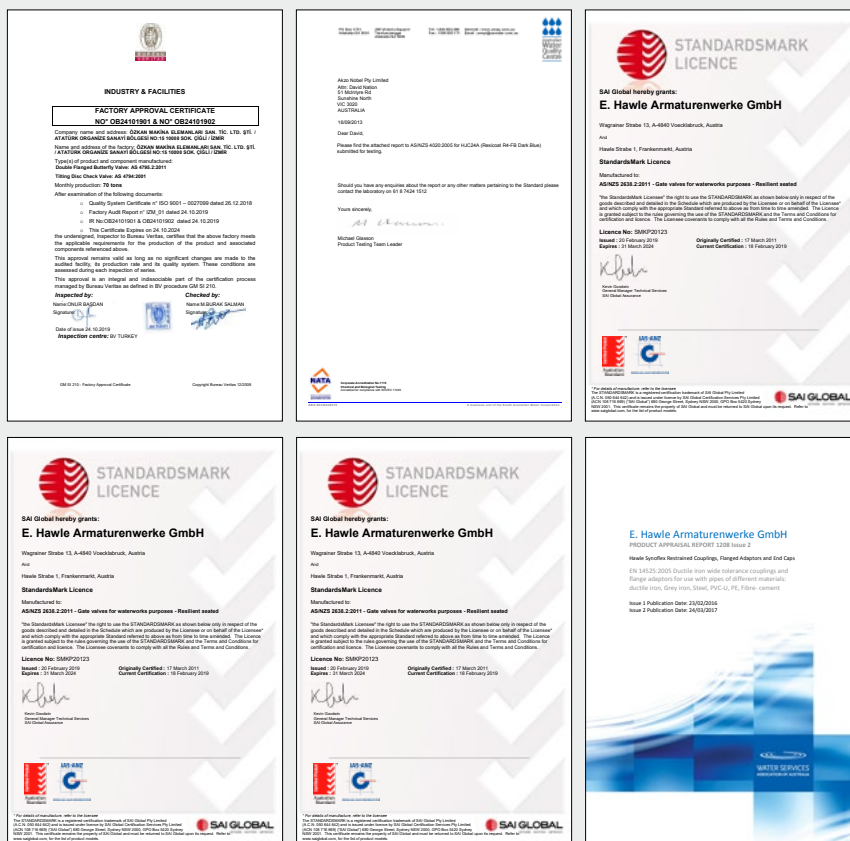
INDUSTRY & FACILITIES

FACTORY APPROVAL CERTIFICATE
NO° OB24101901 & NO° OB24101902

Company name and address: ÖZKAN MAKINA ELEMANLARI SAN. TIC. LTD. ŞTİ. / ATATÜRK ORGANİZE SANAYİ BÖLGESİ NO:15 10000 SOK. ÇİĞLİ / İZMİR

Name and address of the factory: ÖZKAN MAKINA ELEMANLARI SAN. TIC. LTD. ŞTİ. / ATATÜRK ORGANİZE SANAYİ BÖLGESİ NO:15 10000 SOK. ÇİĞLİ / İZMİR

Type(s) of product and component manufactured:
Double Flanged Butterfly Valve: AS 4795.2:2011

Tilting Disc Check Valve: AS 4794:2001

Monthly production: 70 tons

After examination of the following documents:
Quality System Certificate n° ISO 9001 – 0027099 dated 26.12.2018
Factory Audit Report n° IZM_01 dated 24.10.2019
IR No:OB24101901 & OB24101902 dated 24.10.2019
This Certificate Expires on 24.10.2024

the undersigned, Inspector to Bureau Veritas, certifies that the above factory meets the applicable requirements for the production of the product and associated components referenced above.

This approval remains valid as long as no significant changes are made to the audited facility, its production rate and its quality system. These conditions are assessed during each inspection of series.

This approval is an integral and indissociable part of the certification process managed by Bureau Veritas as defined in BV procedure GM SI 210.

Inspected by:
Name:ONUR BAŞDAN
Signature:

Checked by:
Name:M.BURAK SALMAN
Signature:

Date of issue:24.10.2019
Inspection centre: BV TURKEY

GM SI 210 - Factory Approval Certificate
Copyright Bureau Veritas 12/2009

Akzo Nobel Pty Limited
Attn: David Nation
51 McIntyre Rd
Sunshine North
VIC 3020
AUSTRALIA

16/09/2013

Dear David,

Please find the attached report to AS/NZS 4020:2005 for KJC34A (Resicoat R4-FB Dark Blue) submitted for testing.

Should you have any enquiries about the report or any other matters pertaining to the Standard please contact the laboratory on 61 8 7424 1512

Yours sincerely,

Michael Glasson
Product Testing Team Leader

STANDARDSMARK LICENCE

SAI Global hereby grants:
E. Hawle Armaturenwerke GmbH

Wagrainer Strabe 13, A-4840 Voecklabruck, Austria

And

Hawle Strabe 1, Frankenmarkt, Austria

StandardsMark Licence

Manufactured to:
AS/NZS 2638.2:2011 - Gate valves for waterworks purposes - Resilient seated

"the StandardsMark Licensee" the right to use the STANDARDSMARK as shown below only in respect of the goods described and listed in the Schedule which are produced by the Licensee or on behalf of the Licensee* and which comply with the appropriate Standard referred to above as from time to time amended. The Licence is granted subject to the rules governing the use of the STANDARDSMARK and the Terms and Conditions for certification and licence. The Licensee covenants to comply with all the Rules and Terms and Conditions.

Licence No: SMKP20123

Issued : 20 February 2019
Expires : 31 March 2024
Originally Certified : 17 March 2011
Current Certification : 18 February 2019

Kevin Goodwin
General Manager Technical Services
SAI Global Assurance

SAI GLOBAL

STANDARDSMARK LICENCE

SAI Global hereby grants:
E. Hawle Armaturenwerke GmbH

Wagrainer Strabe 13, A-4840 Voecklabruck, Austria

And

Hawle Strabe 1, Frankenmarkt, Austria

StandardsMark Licence

Manufactured to:
AS/NZS 2638.2:2011 - Gate valves for waterworks purposes - Resilient seated

Licence No: SMKP20123

Issued : 20 February 2019
Expires : 31 March 2024
Originally Certified : 17 March 2011
Current Certification : 18 February 2019

Kevin Goodwin
General Manager Technical Services
SAI Global Assurance

SAI GLOBAL

STANDARDSMARK LICENCE

SAI Global hereby grants:
E. Hawle Armaturenwerke GmbH

Wagrainer Strabe 13, A-4840 Voecklabruck, Austria

And

Hawle Strabe 1, Frankenmarkt, Austria

StandardsMark Licence

Manufactured to:
AS/NZS 2638.2:2011 - Gate valves for waterworks purposes - Resilient seated

Licence No: SMKP20123

Issued : 20 February 2019
Expires : 31 March 2024
Originally Certified : 17 March 2011
Current Certification : 18 February 2019

Kevin Goodwin
General Manager Technical Services
SAI Global Assurance

SAI GLOBAL

E. Hawle Armaturenwerke GmbH
PRODUCT APPRAISAL REPORT 1208 Issue 2

Hawle Synoflex Restrained Couplings, Flanged Adaptors and End Caps

EN 14525:2005 Ductile iron wide tolerance couplings and flange adaptors for use with pipes of different materials: ductile iron, Grey iron, Steel, PVC-U, PE, Fibre- cement

Issue 1 Publication Date: 23/02/2016
Issue 2 Publication Date: 24/03/2017

WATER SERVICES